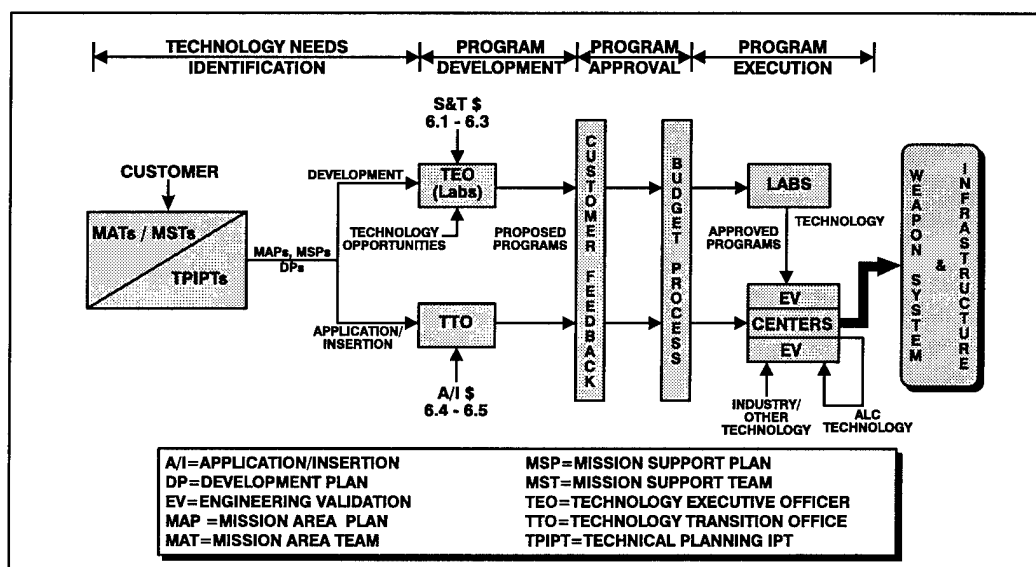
TECHNOLOGY NEEDS IDENTIFICATION

PROGRAM DEVELOPMENT

PROGRAM APPROVAL

PROGRAM EXECUTION

S&T $
6.1 - 6.3

CUSTOMER

MATs / MSTs

TPIPTs

MAPs, MSPs DPs

DEVELOPMENT

TEO (Labs)

TECHNOLOGY OPPORTUNITIES

PROPOSED PROGRAMS

APPLICATION/ INSERTION

TTO

A/I $
6.4 - 6.5

CUSTOMER FEEDBACK

BUDGET PROCESS

LABS

TECHNOLOGY

APPROVED PROGRAMS

EV

CENTERS

EV

INDUSTRY/ OTHER TECHNOLOGY

ALC TECHNOLOGY

WEAPON SYSTEM & INFRASTRUCTURE

A/I=APPLICATION/INSERTION
DP=DEVELOPMENT PLAN
EV=ENGINEERING VALIDATION
MAP =MISSION AREA PLAN
MAT=MISSION AREA TEAM

MSP=MISSION SUPPORT PLAN
MST=MISSION SUPPORT TEAM
TEO=TECHNOLOGY EXECUTIVE OFFICER
TTO=TECHNOLOGY TRANSITION OFFICE
TPIPT=TECHNICAL PLANNING IPT